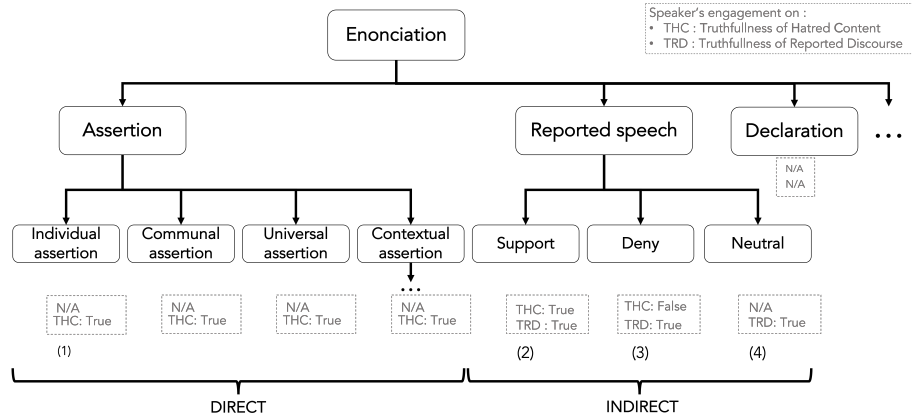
Speaker's engagement on :
• THC : Truthfullness of Hatred Content
• TRD : Truthfullness of Reported Discourse

Enonciation

Assertion

Reported speech

Declaration

...

N/A
N/A

Individual assertion

Communal assertion

Universal assertion

Contextual assertion

...

Support

Deny

Neutral

N/A
THC: True

N/A
THC: True

N/A
THC: True

N/A
THC: True

THC: True
TRD : True

THC: False
TRD: True

N/A
TRD: True

(1)

(2)

(3)

(4)

DIRECT

INDIRECT